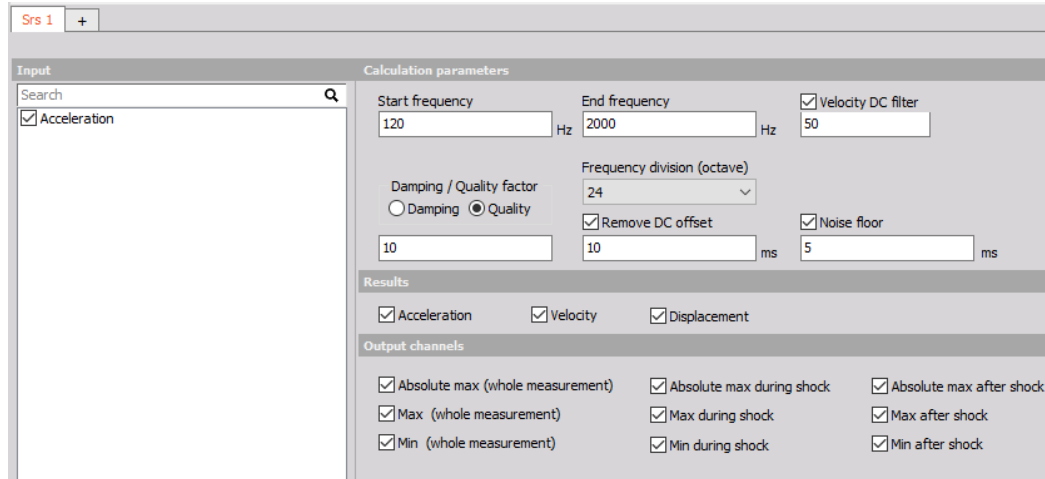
Srs 1 +

Input

Search

☑ Acceleration

Calculation parameters

Start frequency
120 Hz

End frequency
2000 Hz

☑ Velocity DC filter
50

Damping / Quality factor
○ Damping ● Quality
10

Frequency division (octave)
24

☑ Remove DC offset
10 ms

☑ Noise floor
5 ms

Results

☑ Acceleration ☑ Velocity ☑ Displacement

Output channels

☑ Absolute max (whole measurement) ☑ Absolute max during shock ☑ Absolute max after shock
☑ Max (whole measurement) ☑ Max during shock ☑ Max after shock
☑ Min (whole measurement) ☑ Min during shock ☑ Min after shock